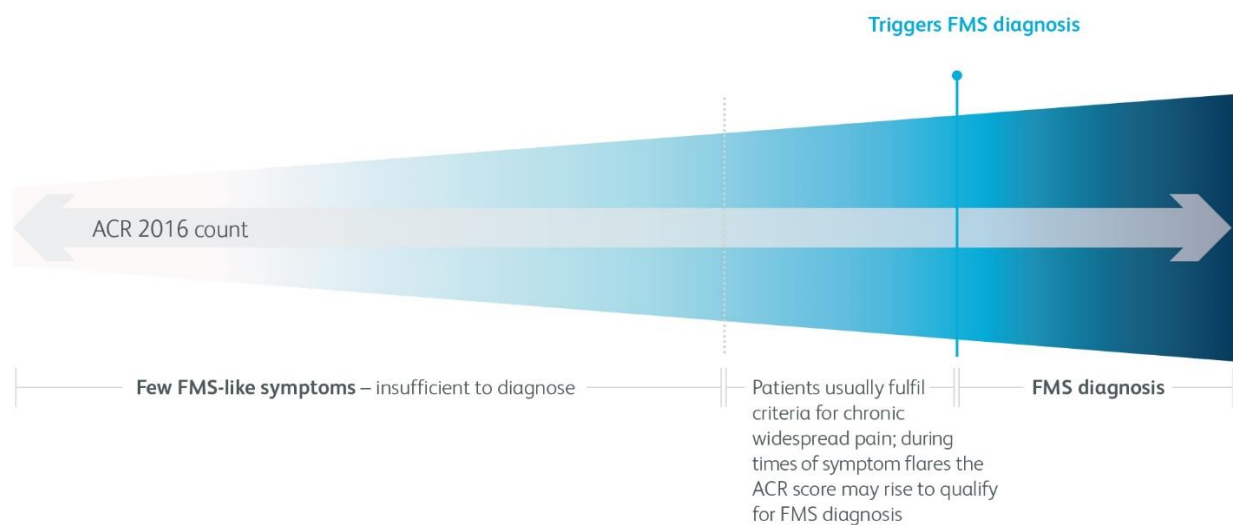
Triggers FMS diagnosis

ACR 2016 count

Few FMS-like symptoms – insufficient to diagnose

Patients usually fulfil criteria for chronic widespread pain; during times of symptom flares the ACR score may rise to qualify for FMS diagnosis

FMS diagnosis